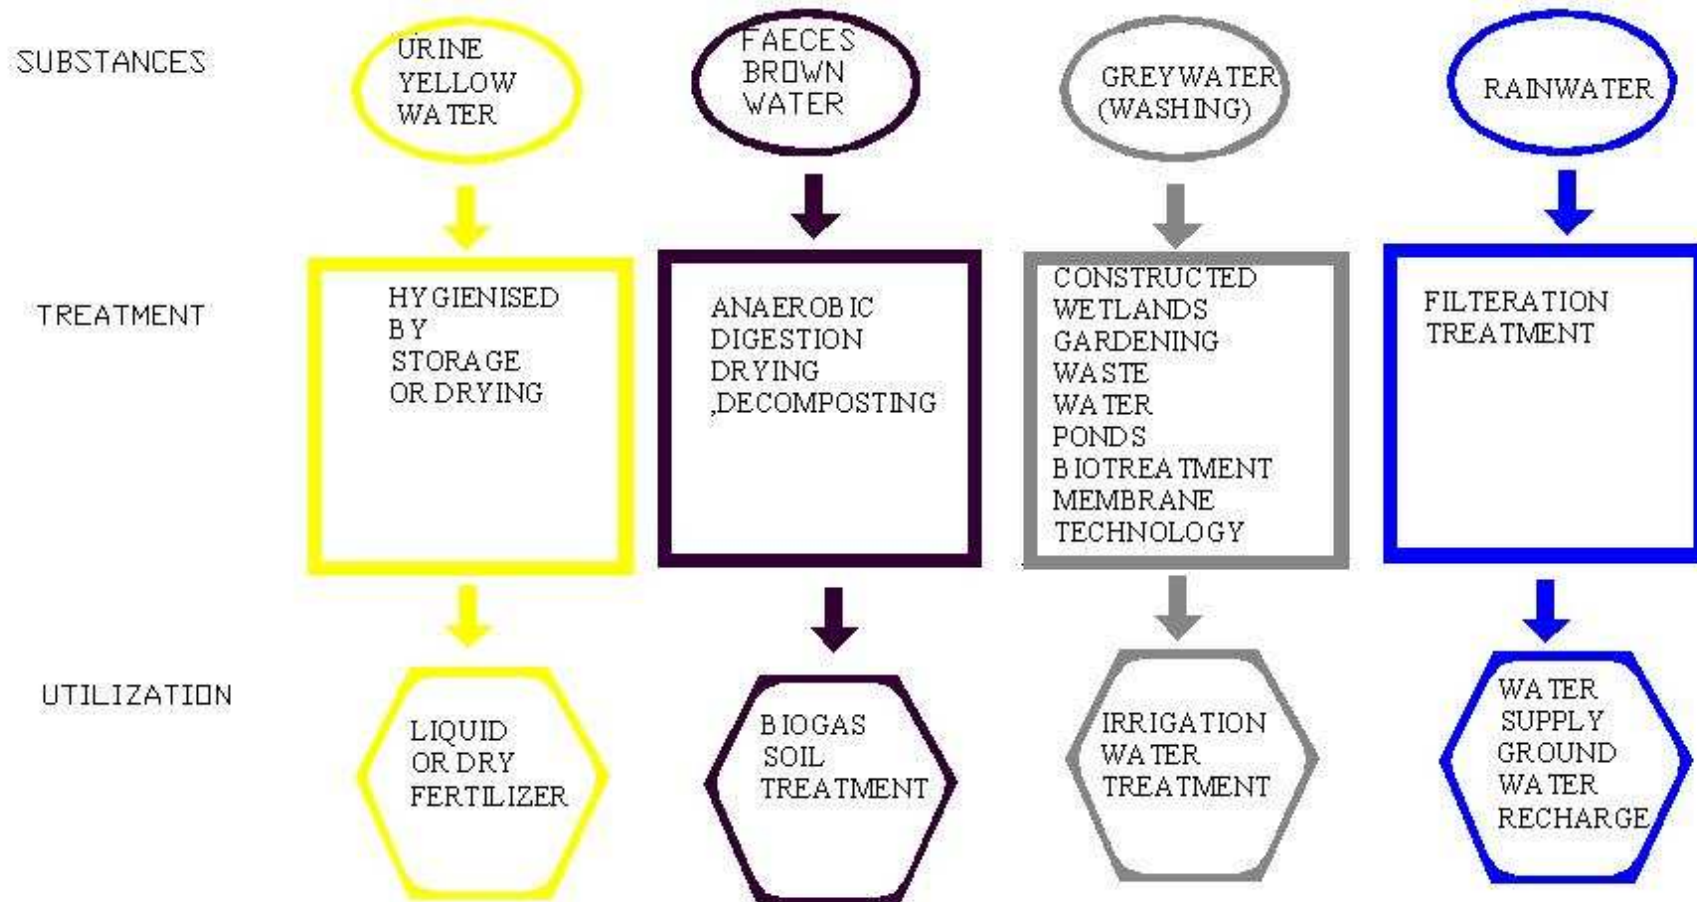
SUBSTANCES

URINE YELLOW WATER

FAECES BROWN WATER

GREYWATER (WASHING)

RAINWATER

TREATMENT

HYGIENISED BY STORAGE OR DRYING

ANAEROBIC DIGESTION DRYING ,DECOMPOSTING

CONSTRUCTED WETLANDS GARDENING WASTE WATER PONDS BIOTREATMENT MEMBRANE TECHNOLOGY

FILTERATION TREATMENT

UTILIZATION

LIQUID OR DRY FERTILIZER

BIOGAS SOIL TREATMENT

IRRIGATION WATER TREATMENT

WATER SUPPLY GROUND WATER RECHARGE